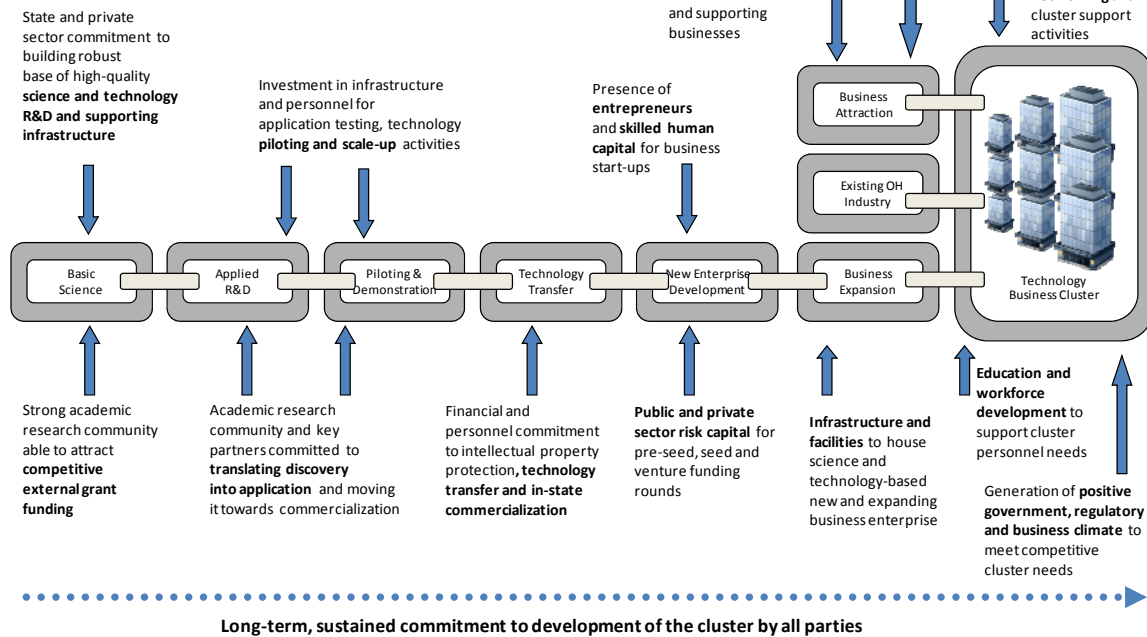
State and private sector commitment to building robust base of high-quality **science and technology R&D and supporting infrastructure**

Investment in infrastructure and personnel for application testing, technology **piloting and scale-up** activities

and supporting businesses

Presence of **entrepreneurs** and **skilled human capital** for business start-ups

cluster support activities

Business Attraction

Existing OH Industry

Basic Science

Applied R&D

Piloting & Demonstration

Technology Transfer

New Enterprise Development

Business Expansion

Technology Business Cluster

Strong academic research community able to attract **competitive external grant funding**

Academic research community and key partners committed to **translating discovery into application** and moving it towards commercialization

Financial and personnel commitment to intellectual property protection**, technology transfer and in-state commercialization**

**Public and private sector risk capital** for pre-seed, seed and venture funding rounds

**Infrastructure and facilities** to house science and technology-based new and expanding business enterprise

**Education and workforce development** to support cluster personnel needs

Generation of **positive government, regulatory and business climate** to meet competitive cluster needs

**Long-term, sustained commitment to development of the cluster by all parties**